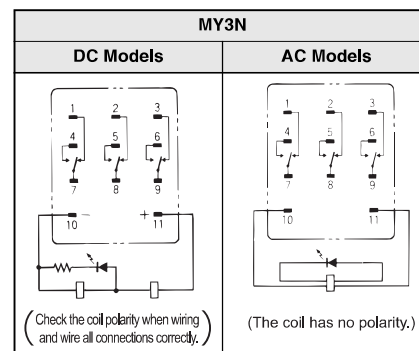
| MY3N | |
|---|---|
| DC Models | AC Models |
| 1 2 3 4 5 6 7 8 9 10 − + 11 | 1 2 3 4 5 6 7 8 9 10 11 |
| (Check the coil polarity when wiring and wire all connections correctly.) | (The coil has no polarity.) |